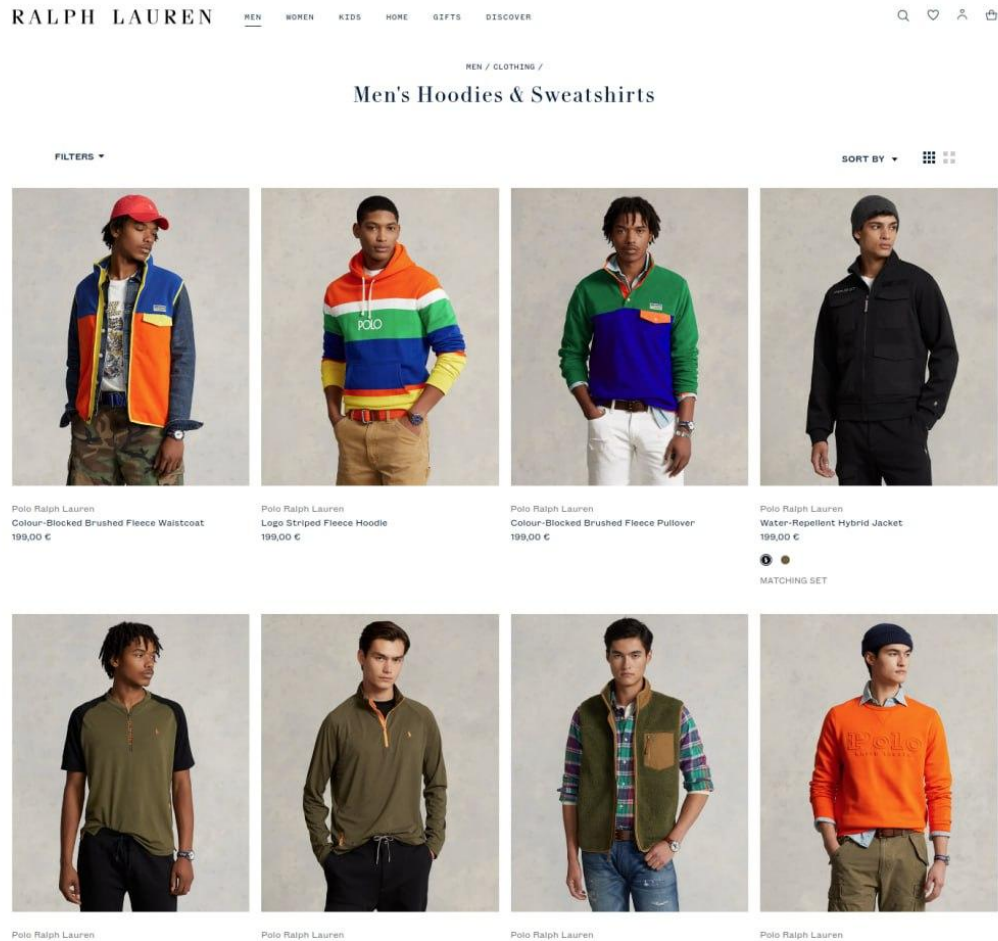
RALPH LAUREN

MEN WOMEN KIDS HOME GIFTS DISCOVER

MEN / CLOTHING /

Men's Hoodies & Sweatshirts

FILTERS

SORT BY

POLO

Polo Ralph Lauren
Colour-Blocked Brushed Fleece Waistcoat
199,00 €

Polo Ralph Lauren
Logo Striped Fleece Hoodie
199,00 €

Polo Ralph Lauren
Colour-Blocked Brushed Fleece Pullover
199,00 €

Polo Ralph Lauren
Water-Repellent Hybrid Jacket
199,00 €

MATCHING SET

POLO

Polo Ralph Lauren

Polo Ralph Lauren

Polo Ralph Lauren

Polo Ralph Lauren